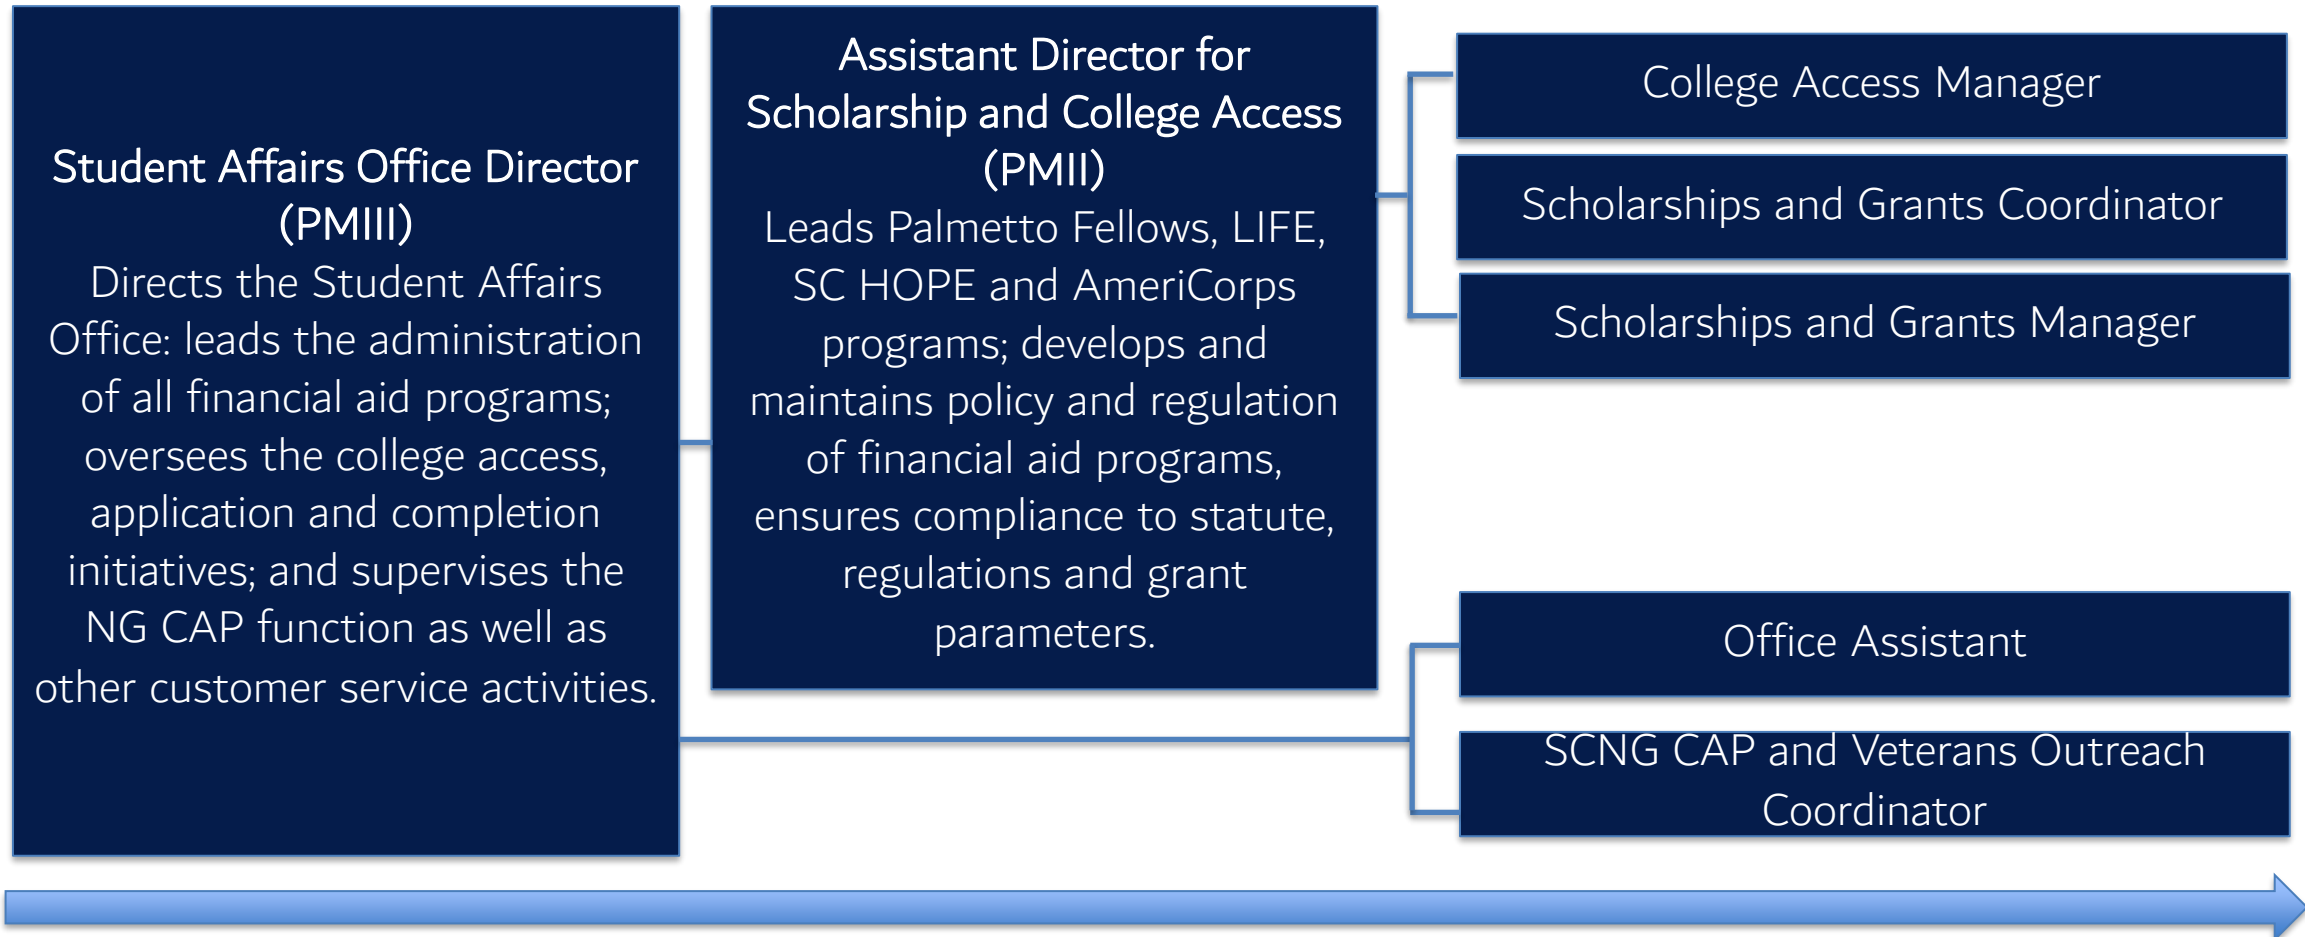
Student Affairs Office Director (PMIII)
Directs the Student Affairs Office: leads the administration of all financial aid programs; oversees the college access, application and completion initiatives; and supervises the NG CAP function as well as other customer service activities.

Assistant Director for Scholarship and College Access (PMII)
Leads Palmetto Fellows, LIFE, SC HOPE and AmeriCorps programs; develops and maintains policy and regulation of financial aid programs, ensures compliance to statute, regulations and grant parameters.

College Access Manager

Scholarships and Grants Coordinator

Scholarships and Grants Manager

Office Assistant

SCNG CAP and Veterans Outreach Coordinator